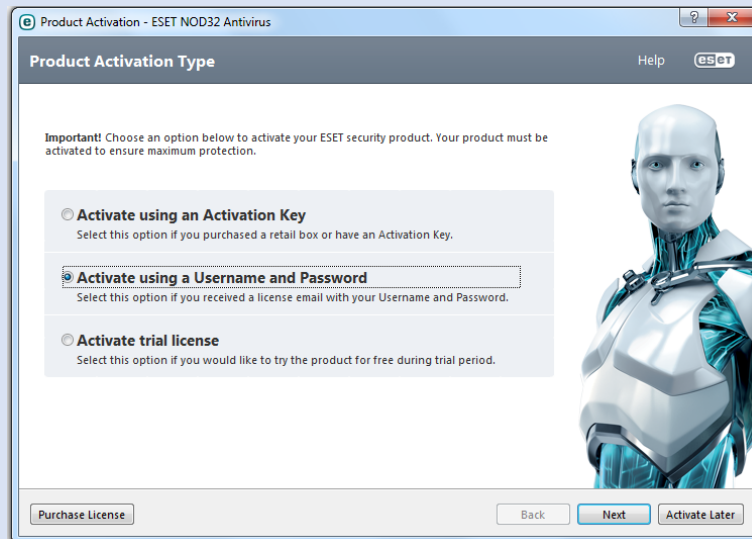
Product Activation - ESET NOD32 Antivirus

?

X

Product Activation Type

Help

eset

**Important!** Choose an option below to activate your ESET security product. Your product must be activated to ensure maximum protection.

Activate using an Activation Key
Select this option if you purchased a retail box or have an Activation Key.

Activate using a Username and Password
Select this option if you received a license email with your Username and Password.

Activate trial license
Select this option if you would like to try the product for free during trial period.

Purchase License

Back

Next

Activate Later